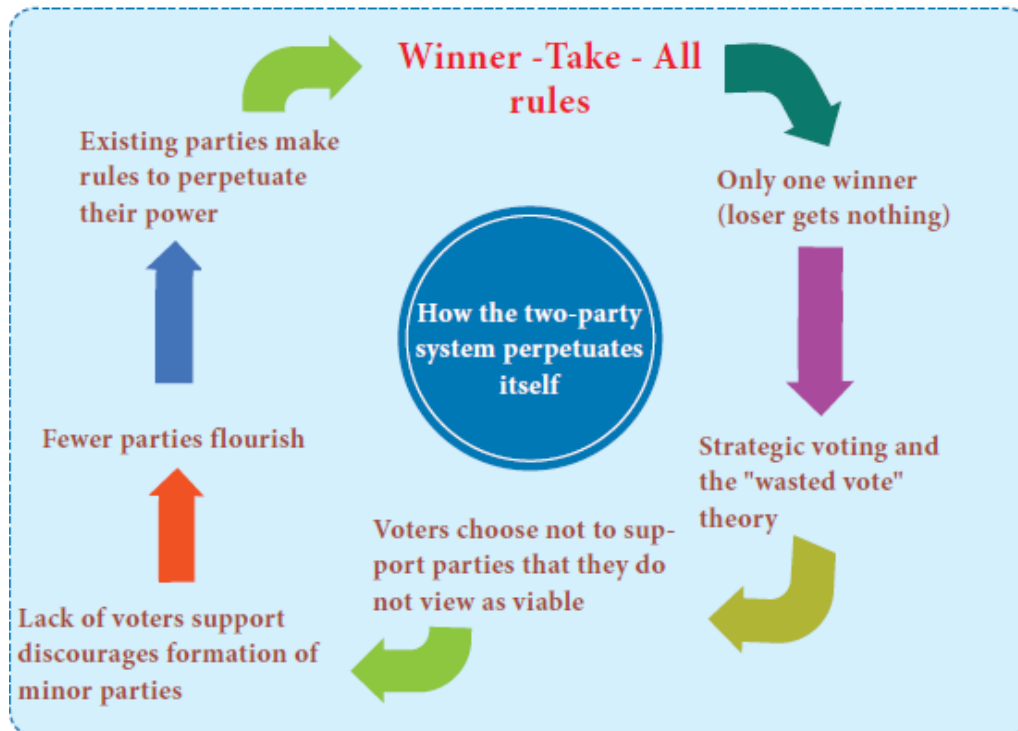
Winner -Take - All rules

Only one winner (loser gets nothing)

Strategic voting and the "wasted vote" theory

Voters choose not to support parties that they do not view as viable

Lack of voters support discourages formation of minor parties

Fewer parties flourish

Existing parties make rules to perpetuate their power

How the two-party system perpetuates itself